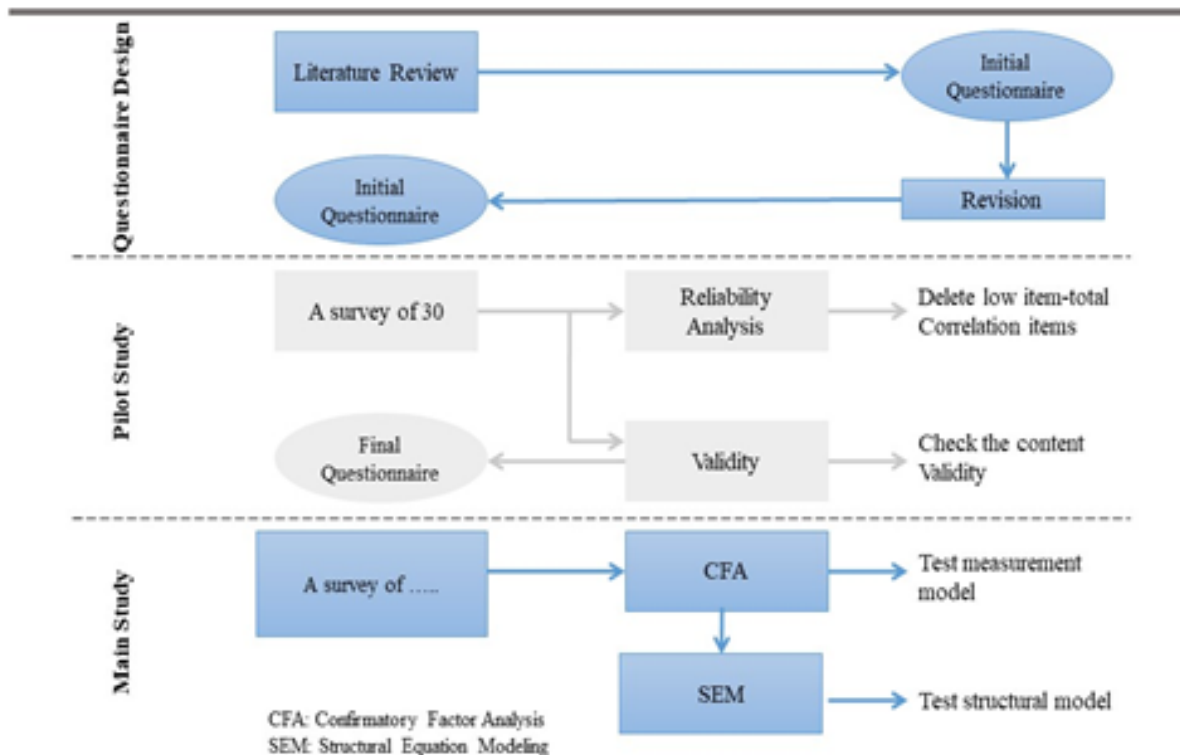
Questionnaire Design

Literature Review

Initial Questionnaire

Revision

Initial Questionnaire

Pilot Study

A survey of 30

Reliability Analysis

Delete low item-total Correlation items

Final Questionnaire

Validity

Check the content Validity

Main Study

A survey of …..

CFA

Test measurement model

SEM

Test structural model

CFA: Confirmatory Factor Analysis
SEM: Structural Equation Modeling